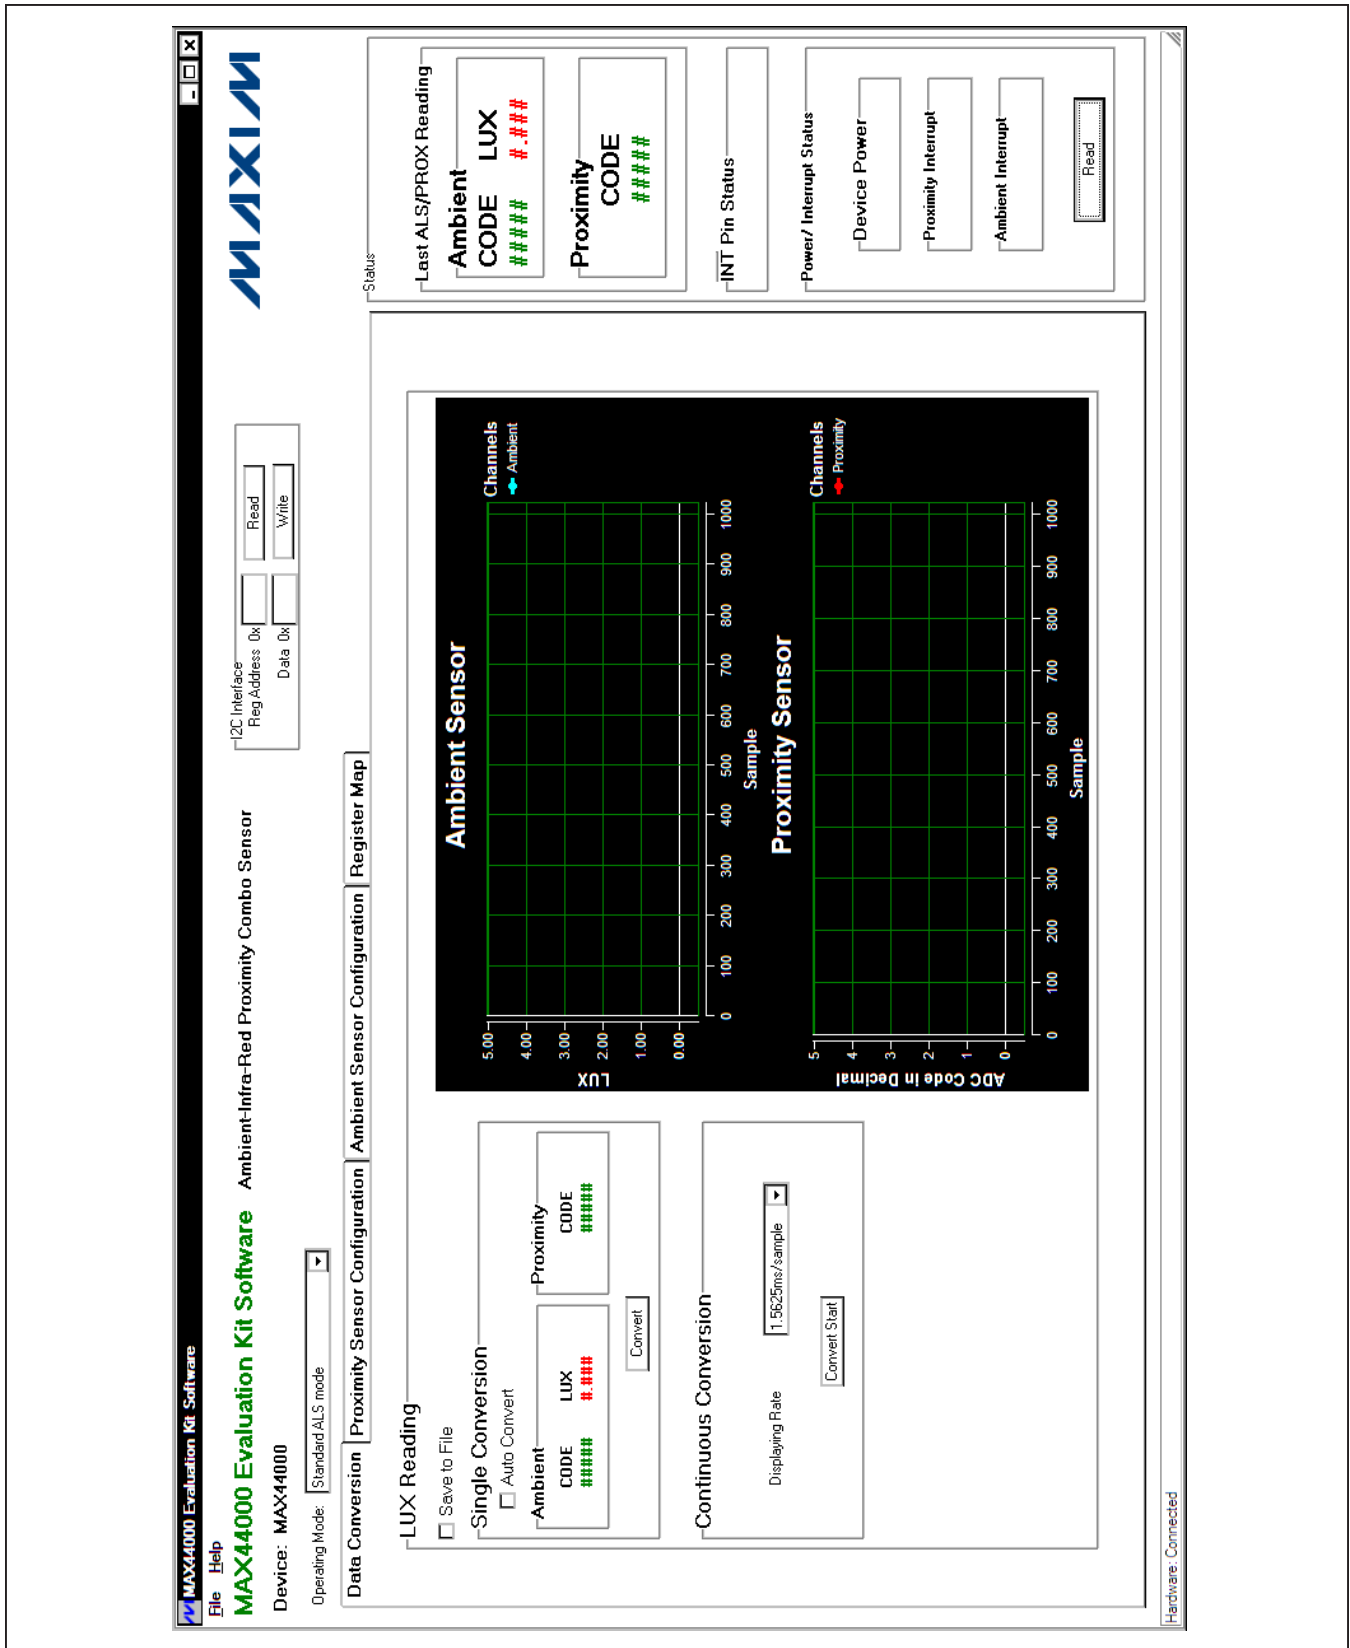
MAX44000 Evaluation Kit Software

File Help

MAX44000 Evaluation Kit Software Ambient-Infra-Red Proximity Combo Sensor

Device: MAX44000

Operating Mode: Standard ALS mode

I2C Interface
Reg Address 0x Read
Data 0x Write

MAXIM

Data Conversion | Proximity Sensor Configuration | Ambient Sensor Configuration | Register Map

LUX Reading
Save to File
Single Conversion
Auto Convert
Ambient
CODE #####
LUX #.###
Proximity
CODE #####
Convert

Continuous Conversion
Displaying Rate 1.5625ms/sample
Convert Start

Ambient Sensor
Channels
Ambient
LUX
5.00
4.00
3.00
2.00
1.00
0.00
0 100 200 300 400 500 600 700 800 900 1000
Sample

Proximity Sensor
Channels
Proximity
ADC Code In Decimal
5
4
3
2
1
0
0 100 200 300 400 500 600 700 800 900 1000
Sample

Status
Last ALS/PROX Reading
Ambient
CODE #####
LUX #.###
Proximity
CODE #####

INT Pin Status

Power/ Interrupt Status
Device Power
Proximity Interrupt
Ambient Interrupt
Read

Hardware: Connected